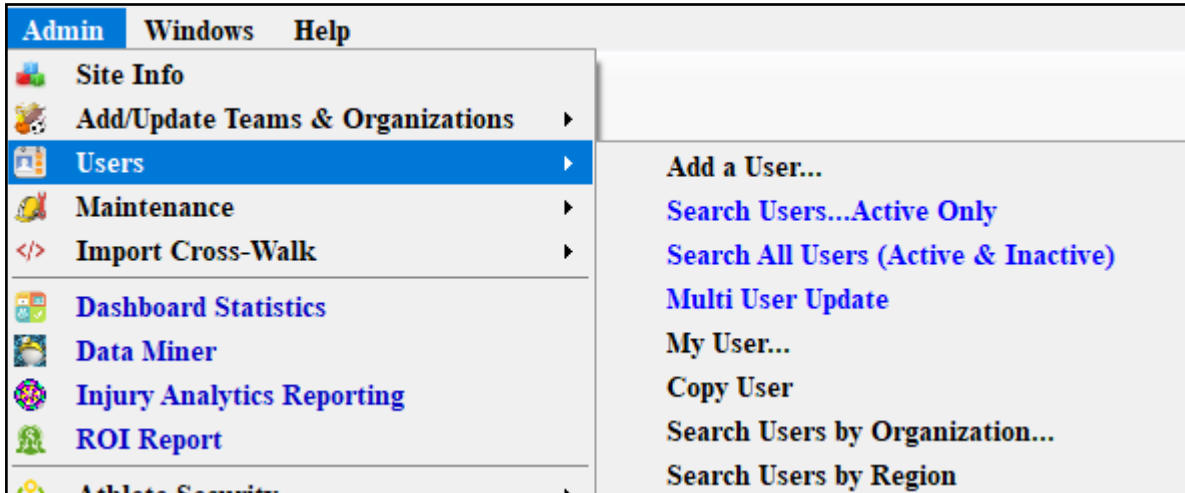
Admin Windows Help

Site Info
Add/Update Teams & Organizations
Users
Maintenance
</> Import Cross-Walk
Dashboard Statistics
Data Miner
Injury Analytics Reporting
ROI Report
Athlete Security

Add a User...
Search Users...Active Only
Search All Users (Active & Inactive)
Multi User Update
My User...
Copy User
Search Users by Organization...
Search Users by Region